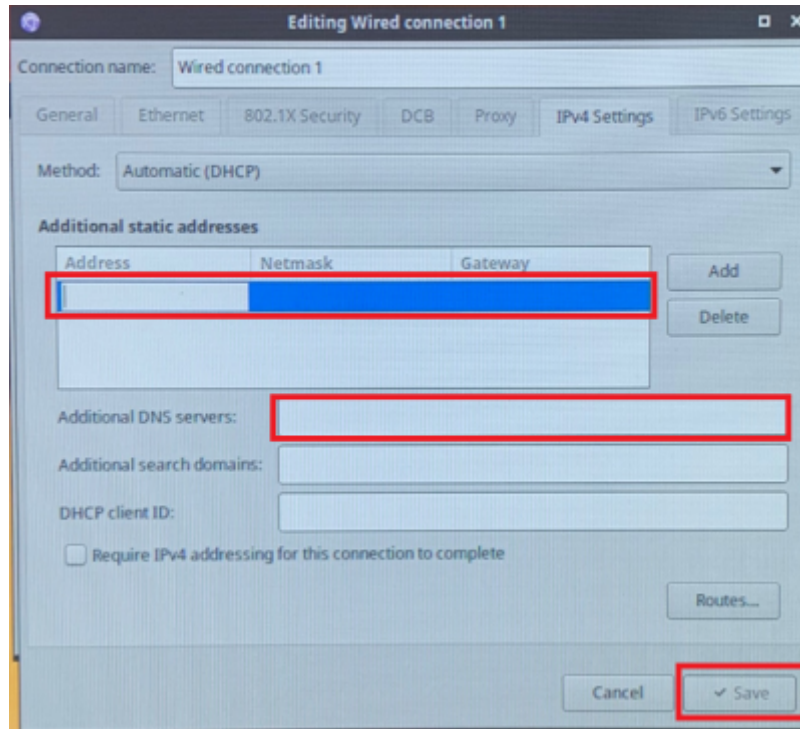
Editing Wired connection 1

Connection name: Wired connection 1

General Ethernet 802.1X Security DCB Proxy IPv4 Settings IPv6 Settings

Method: Automatic (DHCP)

Additional static addresses

| Address | Netmask | Gateway |
|---|---|---|
| | | |

Add

Delete

Additional DNS servers:

Additional search domains:

DHCP client ID:

Require IPv4 addressing for this connection to complete

Routes...

Cancel

✓ Save